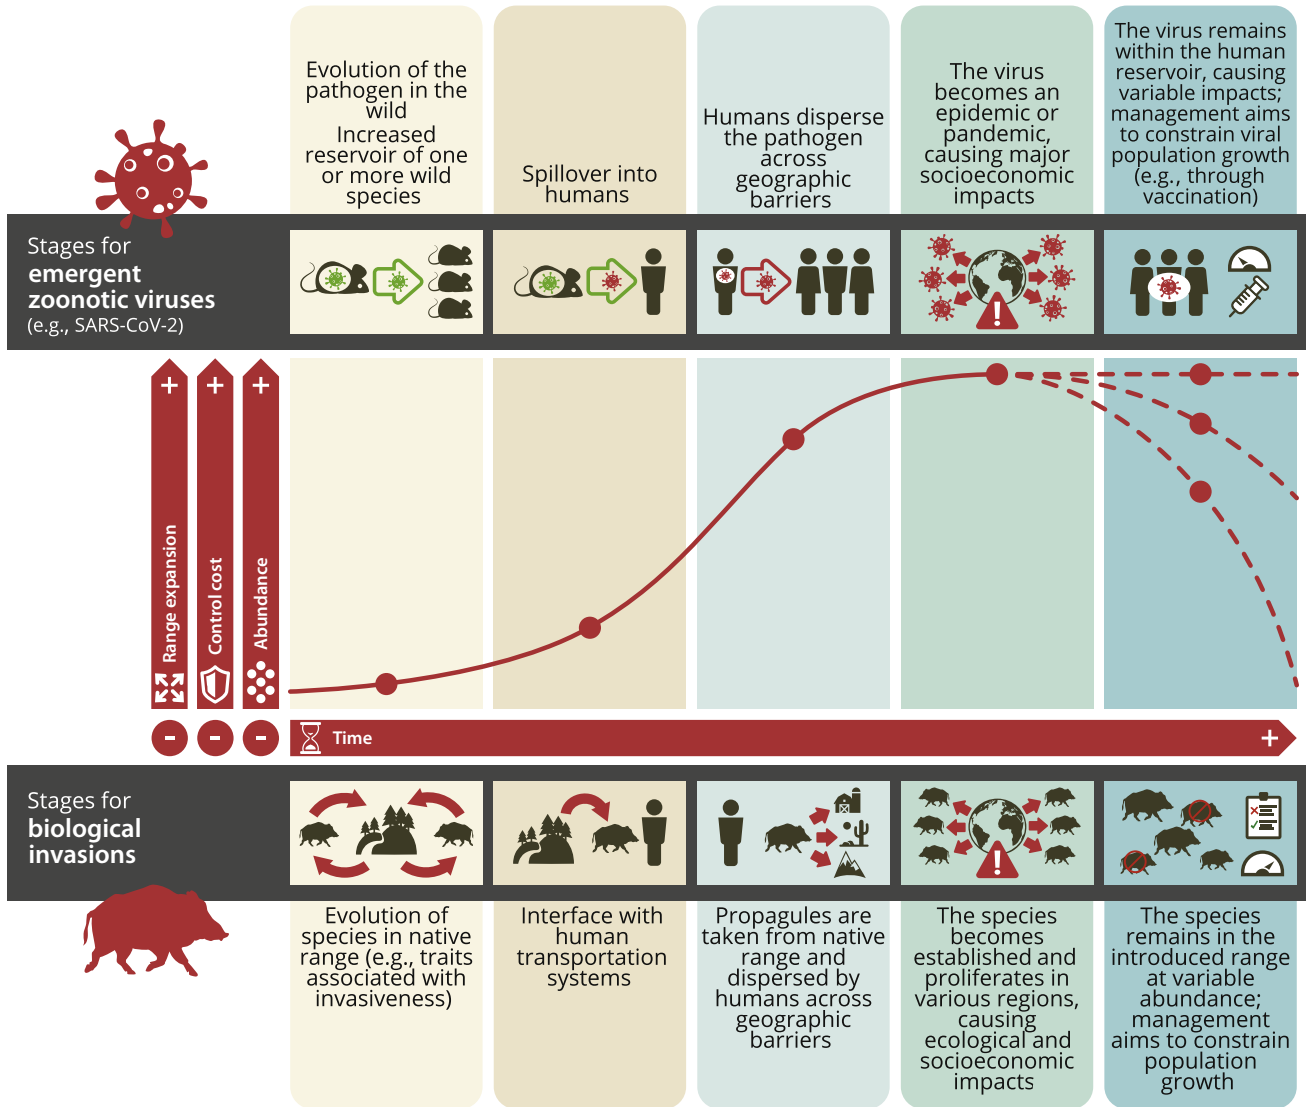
Evolution of the pathogen in the wild
Increased reservoir of one or more wild species

Spillover into humans

Humans disperse the pathogen across geographic barriers

The virus becomes an epidemic or pandemic, causing major socioeconomic impacts

The virus remains within the human reservoir, causing variable impacts; management aims to constrain viral population growth (e.g., through vaccination)

Stages for **emergent zoonotic viruses** (e.g., SARS-CoV-2)

+ Range expansion -
+ Control cost -
+ Abundance -

Time +

Stages for **biological invasions**

Evolution of species in native range (e.g., traits associated with invasiveness)

Interface with human transportation systems

Propagules are taken from native range and dispersed by humans across geographic barriers

The species becomes established and proliferates in various regions, causing ecological and socioeconomic impacts

The species remains in the introduced range at variable abundance; management aims to constrain population growth